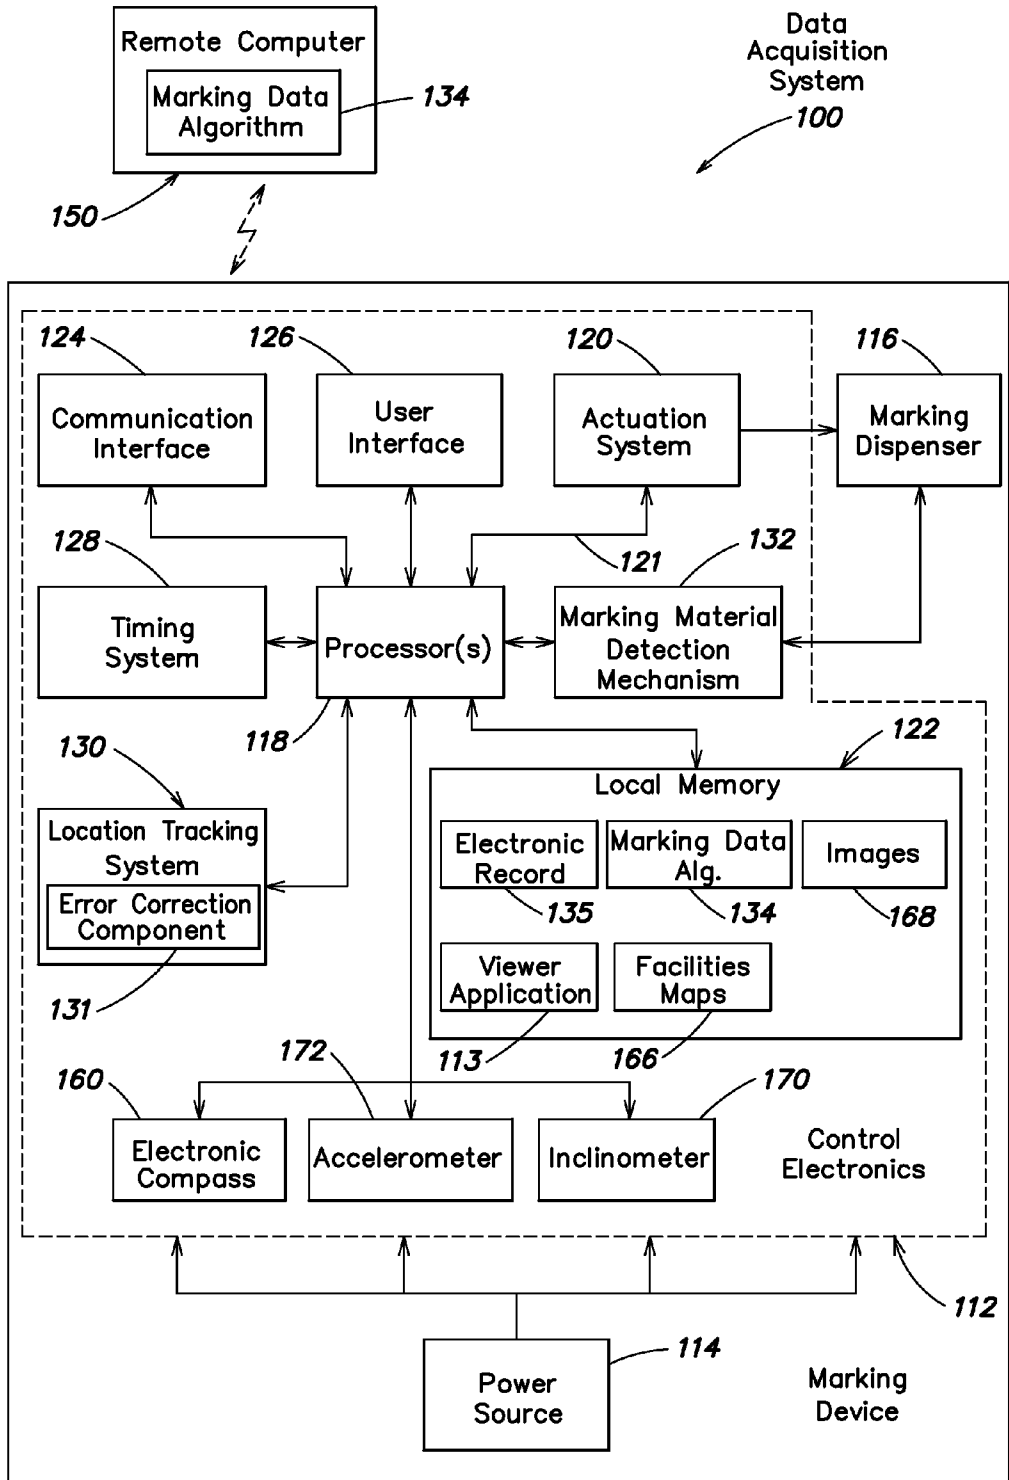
Remote Computer
Marking Data Algorithm
134
Data Acquisition System
100
150
124
126
120
116
Communication Interface
User Interface
Actuation System
Marking Dispenser
128
121
132
Timing System
Processor(s)
Marking Material Detection Mechanism
118
122
130
Local Memory
Location Tracking System
Error Correction Component
Electronic Record
Marking Data Alg.
Images
135
134
168
Viewer Application
Facilities Maps
131
113
166
160
172
170
Electronic Compass
Accelerometer
Inclinometer
Control Electronics
112
114
Power Source
Marking Device